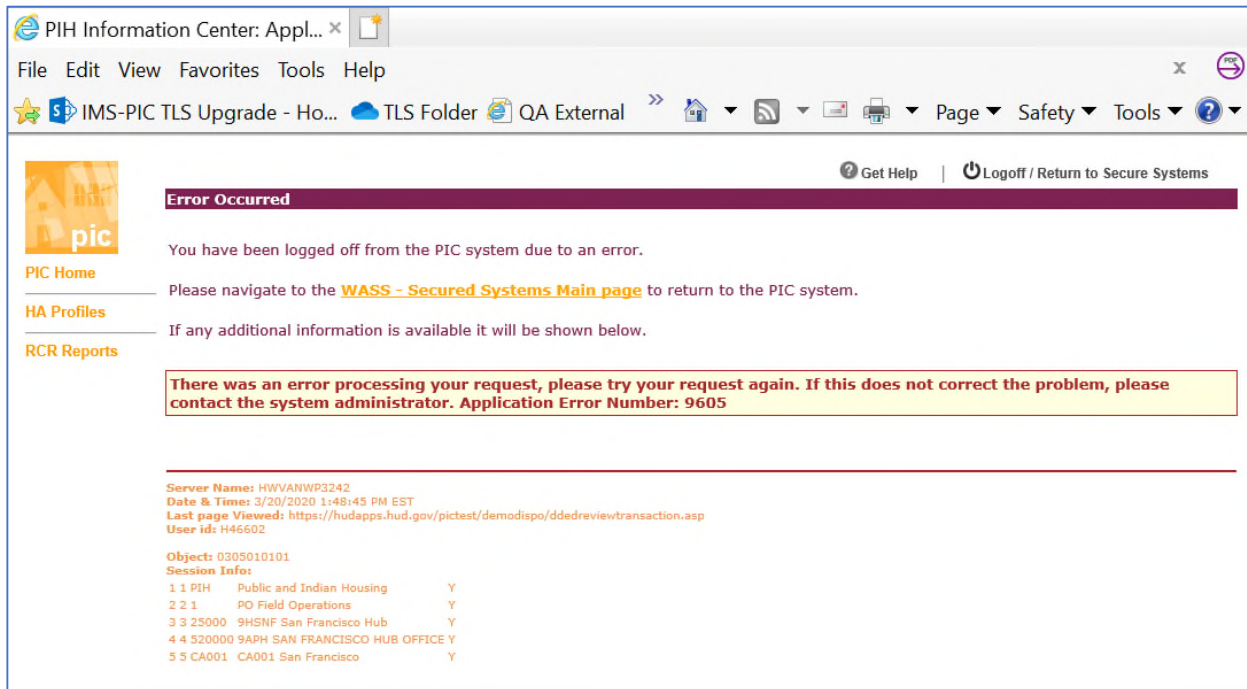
PIH Information Center: Appl... ×

File Edit View Favorites Tools Help

IMS-PIC TLS Upgrade - Ho... TLS Folder QA External » Page Safety Tools

pic

PIC Home

HA Profiles

RCR Reports

Get Help | Logoff / Return to Secure Systems

Error Occurred

You have been logged off from the PIC system due to an error.

Please navigate to the WASS - Secured Systems Main page to return to the PIC system.

If any additional information is available it will be shown below.

There was an error processing your request, please try your request again. If this does not correct the problem, please contact the system administrator. Application Error Number: 9605

Server Name: HWVANWP3242
Date & Time: 3/20/2020 1:48:45 PM EST
Last page Viewed: https://hudapps.hud.gov/pictest/demodispo/ddedreviewtransaction.asp
User id: H46602

Object: 0305010101
Session Info:
1 1 PIH Public and Indian Housing Y
2 2 1 PO Field Operations Y
3 3 25000 9HSNF San Francisco Hub Y
4 4 520000 9APH SAN FRANCISCO HUB OFFICE Y
5 5 CA001 CA001 San Francisco Y